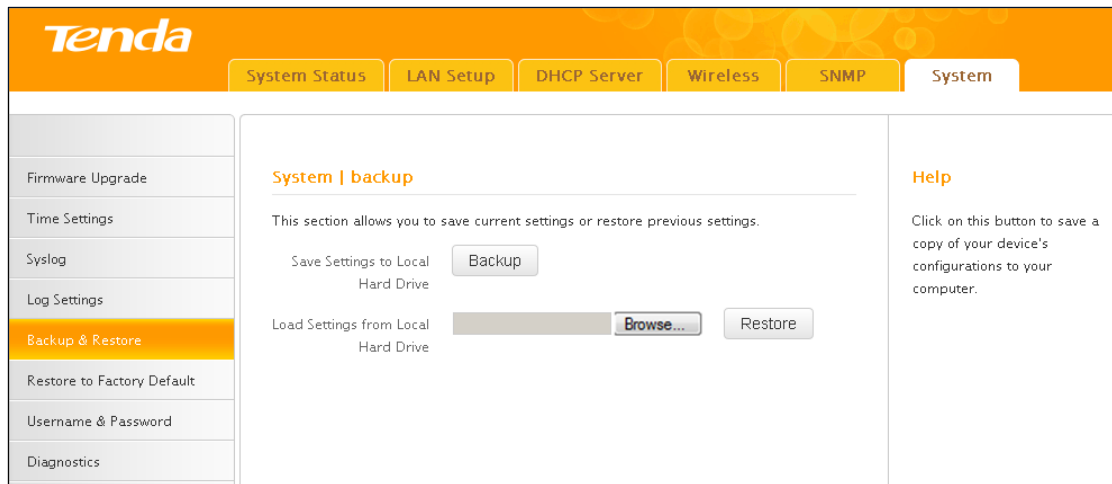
Tenda

System Status
LAN Setup
DHCP Server
Wireless
SNMP
System

Firmware Upgrade
Time Settings
Syslog
Log Settings
Backup & Restore
Restore to Factory Default
Username & Password
Diagnostics

System | backup

This section allows you to save current settings or restore previous settings.

Save Settings to Local Hard Drive
Backup

Load Settings from Local Hard Drive
Browse...
Restore

Help

Click on this button to save a copy of your device's configurations to your computer.